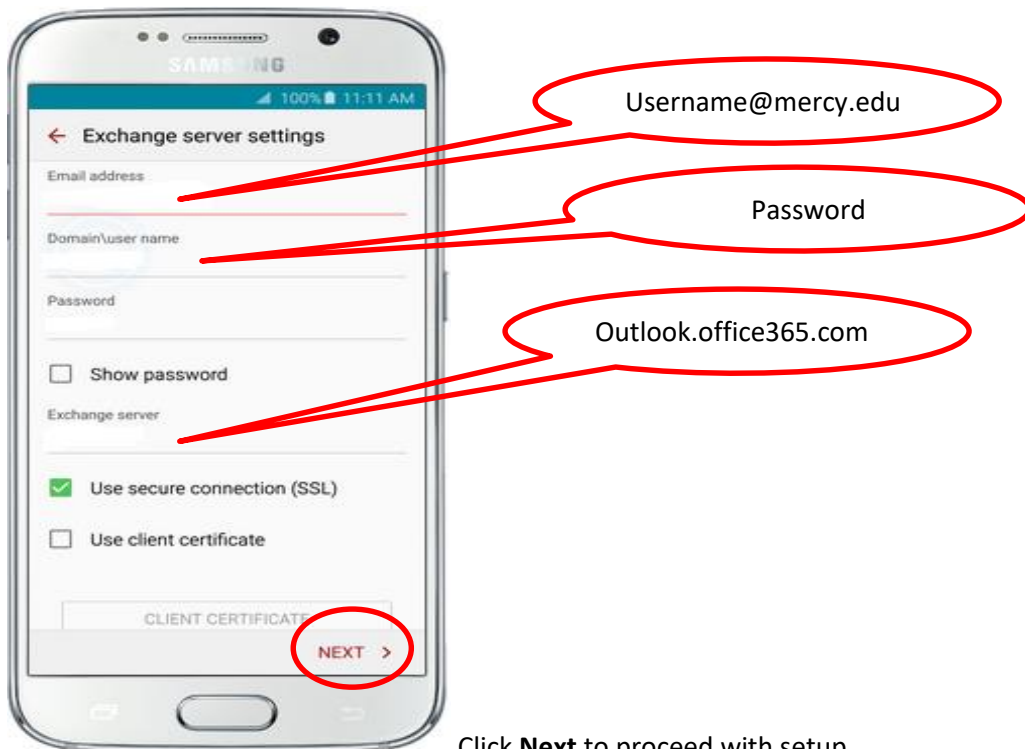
SAMSUNG

100% 11:11 AM

← Exchange server settings

Email address

Domain\user name

Password

Show password

Exchange server

Use secure connection (SSL)

Use client certificate

CLIENT CERTIFICATE

NEXT >

Username@mercy.edu

Password

Outlook.office365.com

Click **Next** to proceed with setup